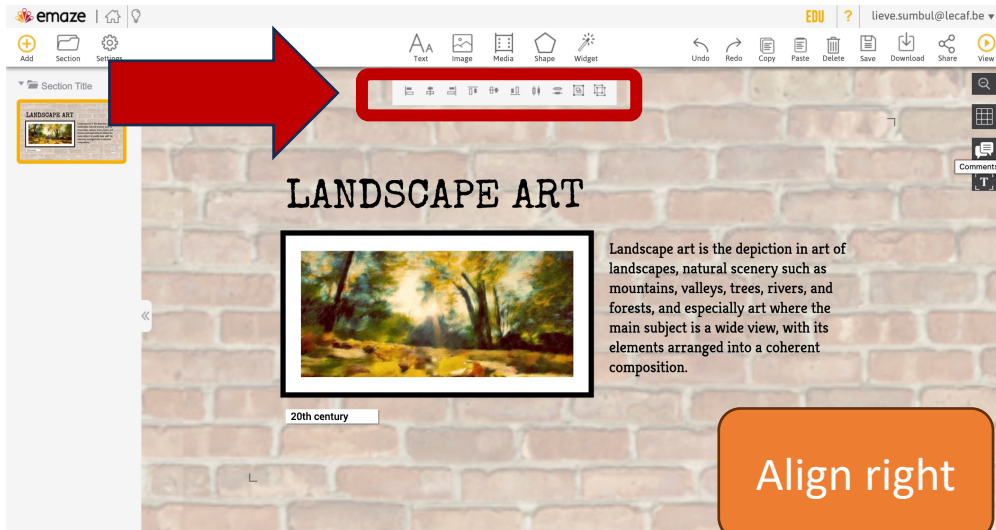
emaze

EDU ? lieve.sumbul@lecaf.be

Add Section Settings

Text Image Media Shape Widget

Undo Redo Copy Paste Delete Save Download Share View

Section Title

LANDSCAPE ART

Comments

LANDSCAPE ART

Landscape art is the depiction in art of landscapes, natural scenery such as mountains, valleys, trees, rivers, and forests, and especially art where the main subject is a wide view, with its elements arranged into a coherent composition.

20th century

Align right